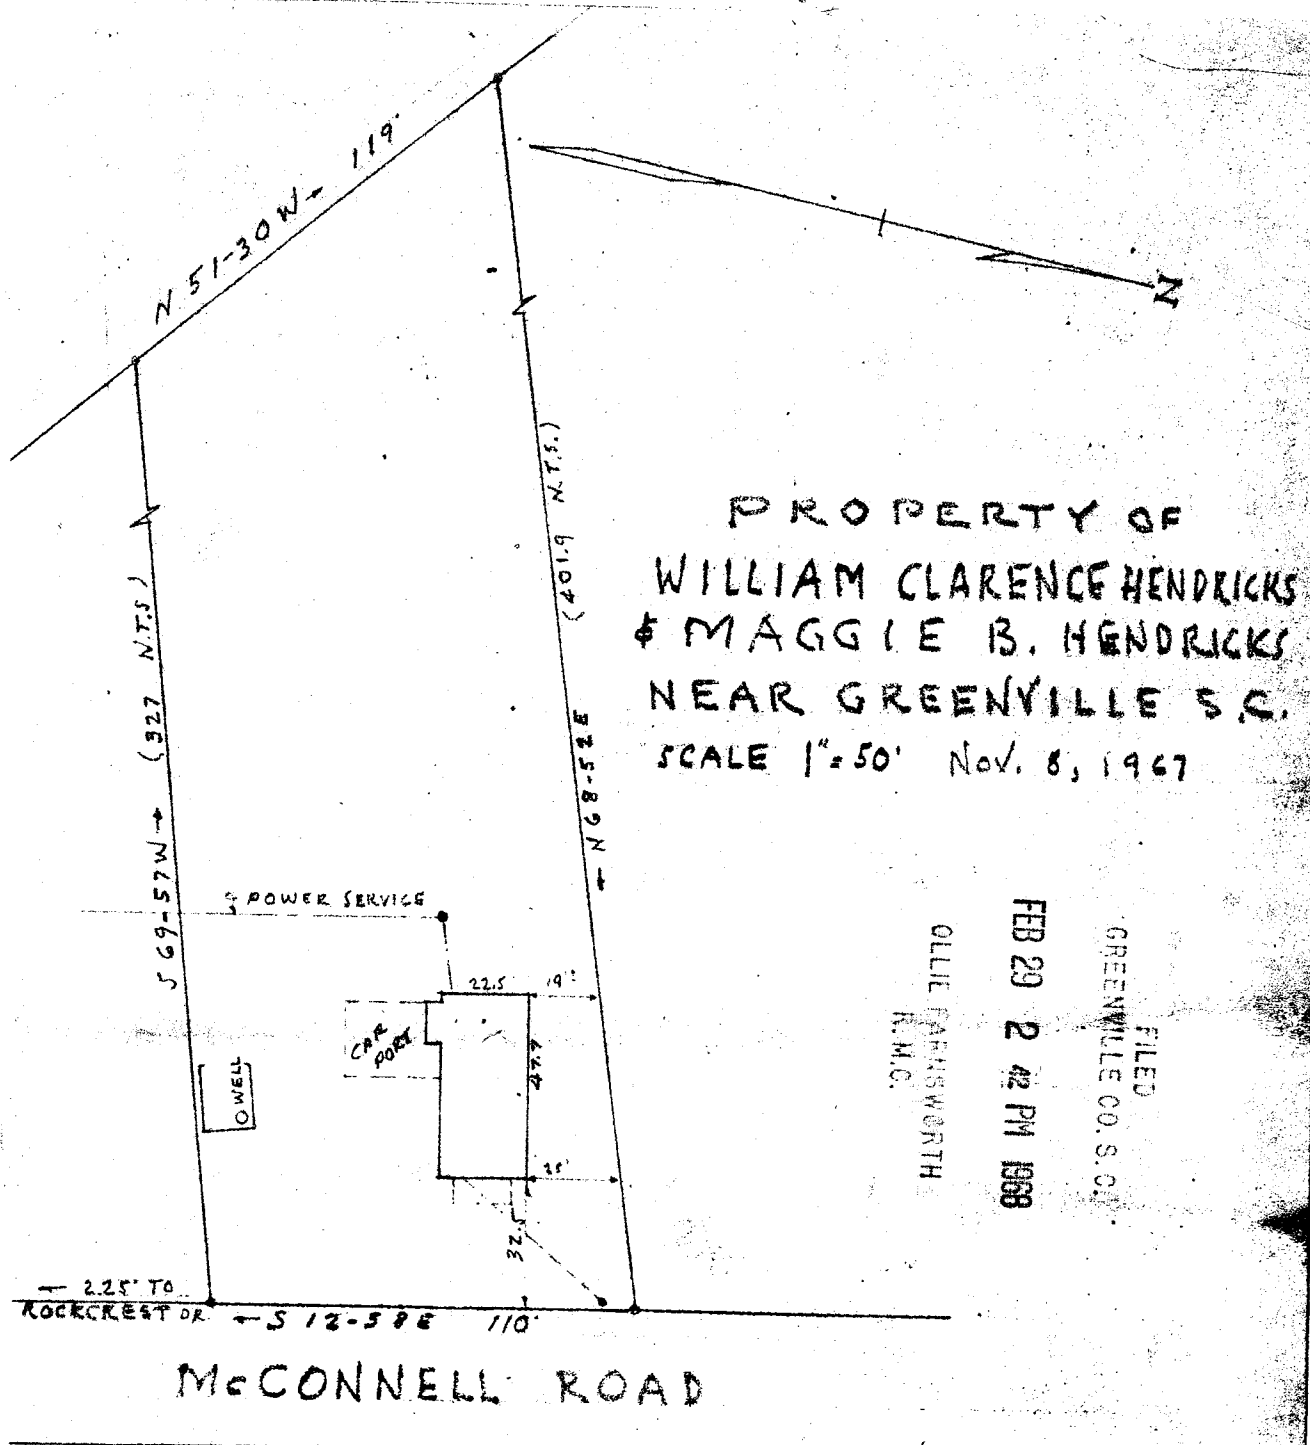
N 51-30W - 119'

N

PROPERTY OF
WILLIAM CLARENCE HENDRICKS
& MAGGIE B. HENDRICKS
NEAR GREENVILLE S.C.
SCALE 1" = 50' Nov. 8, 1967

N 68-52E (401.9 N.T.S.)

S 69-57W (327 N.T.S.)

POWER SERVICE

22.5

19'

CAR PORT

47.7

O WELL

25'

32.5

FILED
GREENVILLE CO. S.C.
FEB 29 2 42 PM 1968
OLLIE FARNSWORTH
R.M.C.

2.25' TO ROCKCREST DR.

S 12-58E 110'

McCONNELL ROAD